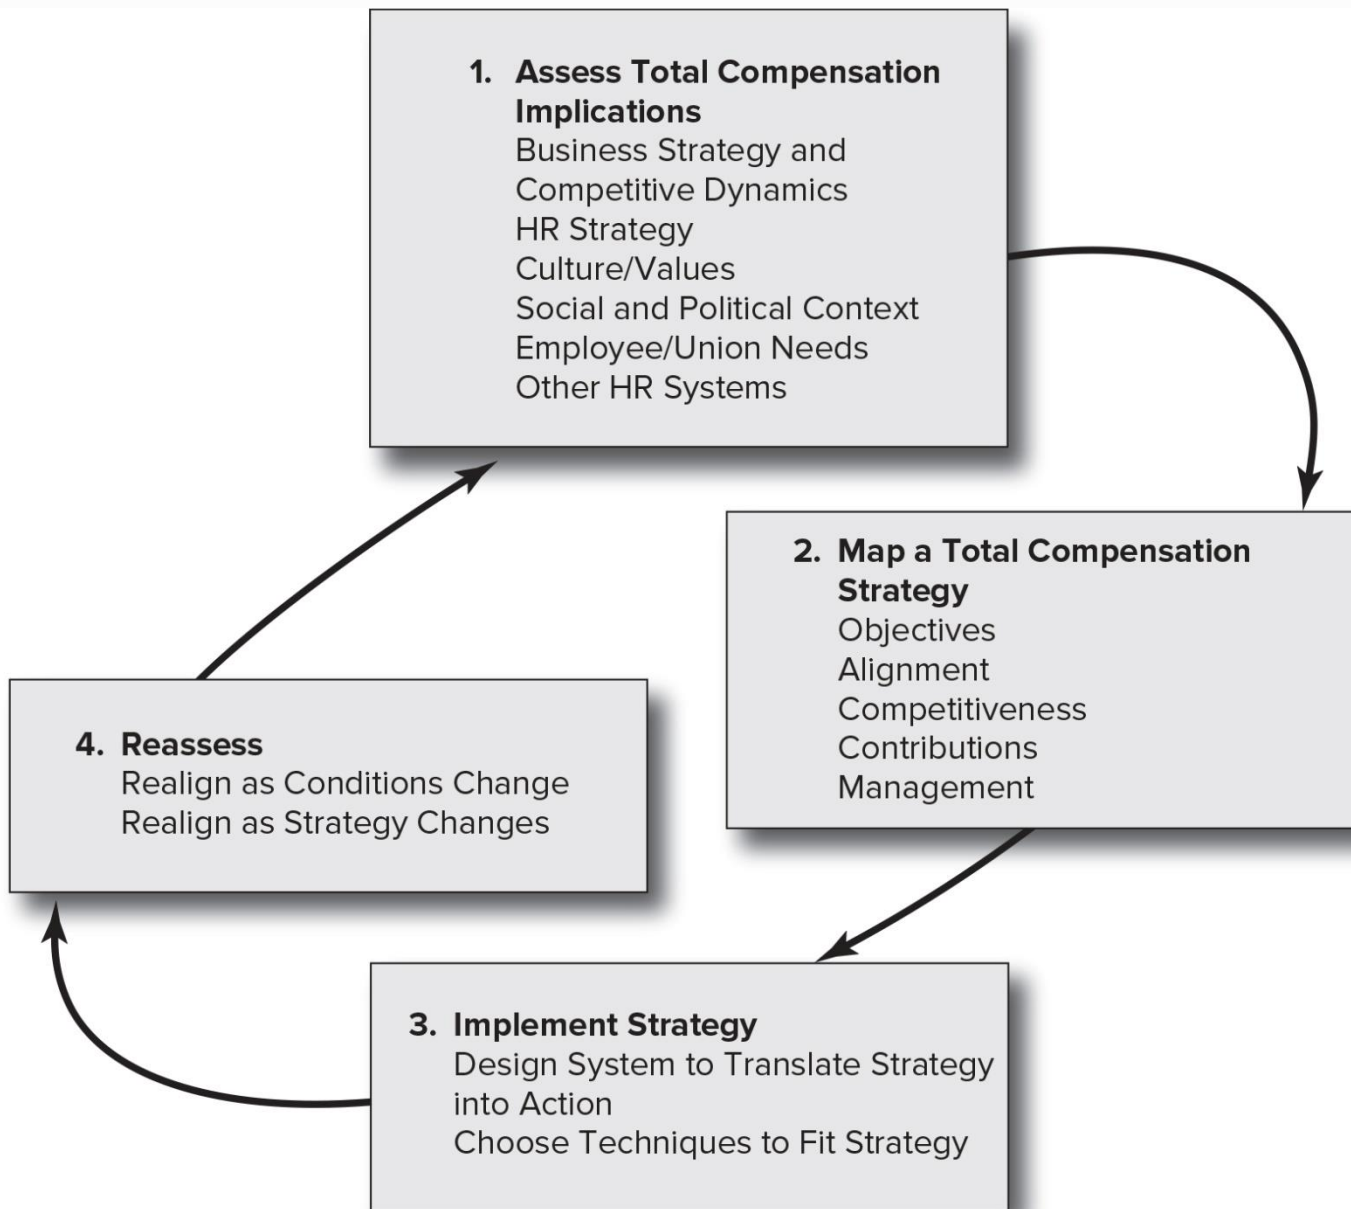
1. Assess Total Compensation Implications
Business Strategy and Competitive Dynamics
HR Strategy
Culture/Values
Social and Political Context
Employee/Union Needs
Other HR Systems

2. Map a Total Compensation Strategy
Objectives
Alignment
Competitiveness
Contributions
Management

3. Implement Strategy
Design System to Translate Strategy into Action
Choose Techniques to Fit Strategy

4. Reassess
Realign as Conditions Change
Realign as Strategy Changes